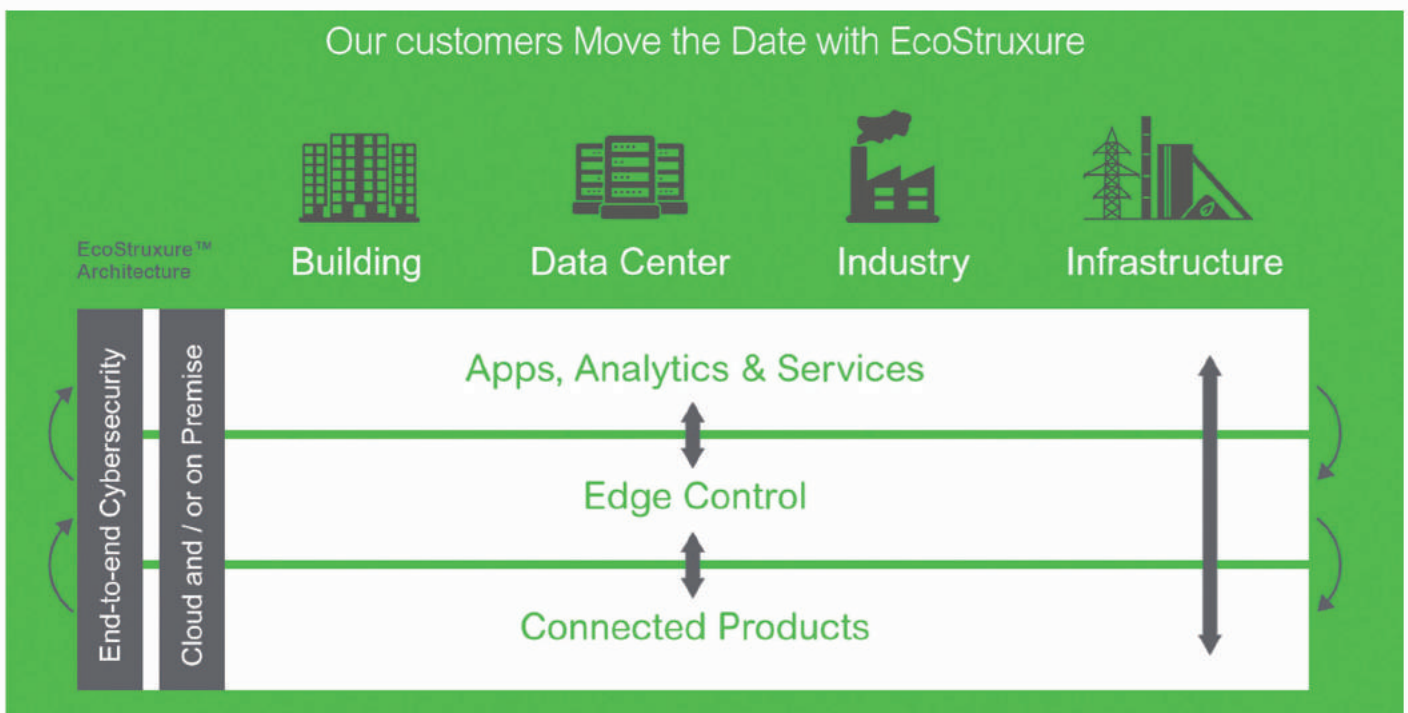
Our customers Move the Date with EcoStruxure

EcoStruxure™ Architecture

Building

Data Center

Industry

Infrastructure

End-to-end Cybersecurity

Cloud and / or on Premise

Apps, Analytics & Services

Edge Control

Connected Products